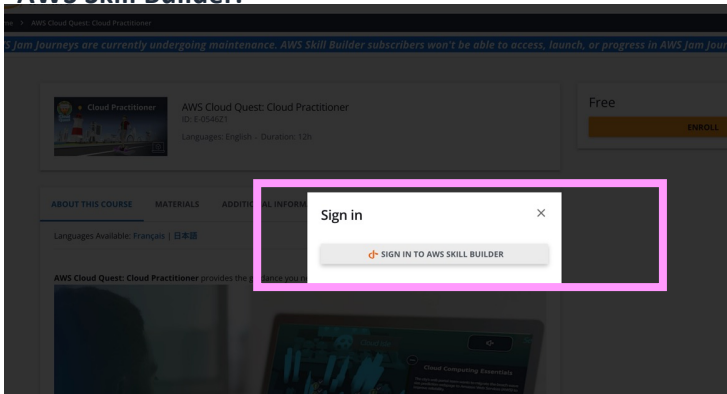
AWS Skill Builder.

me > AWS Cloud Quest: Cloud Practitioner

S Jam Journeys are currently undergoing maintenance. AWS Skill Builder subscribers won't be able to access, launch, or progress in AWS Jam Jour

Cloud Practitioner

AWS Cloud Quest: Cloud Practitioner

ID: E-054621

Languages: English · Duration: 12h

Free

ENROLL

ABOUT THIS COURSE   MATERIALS   ADDITI AL INFORM

Languages Available: Français | 日本語

AWS Cloud Quest: Cloud Practitioner provides the g ance you re

Sign in

×

SIGN IN TO AWS SKILL BUILDER

Cloud Computing Essentials